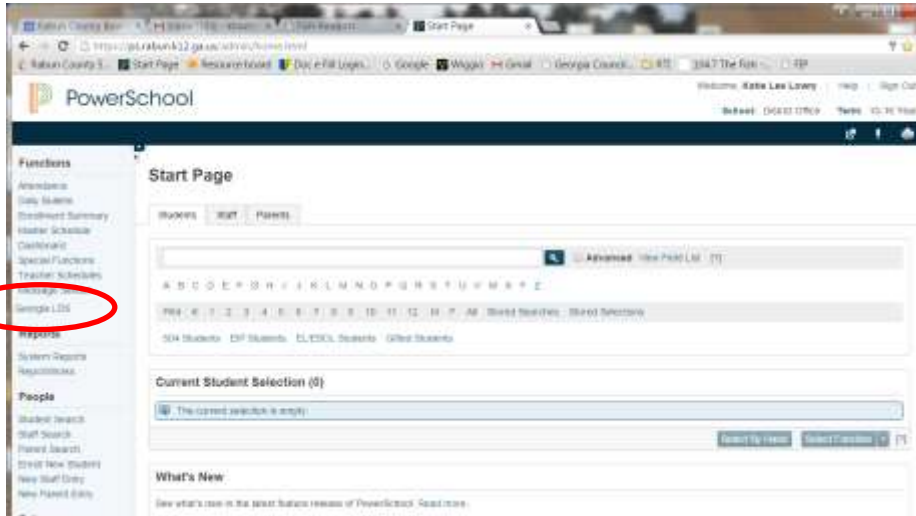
Rabun County Bo... | Start Page

https://ps.rabun.k12.ga.us/admin/home.html

Rabun County S... | Start Page | Resources | Doc e Fill Login | Google | Wiggio | Gmail | Georgia Council... | RTI | 104.7 The Fish - | FIP

PowerSchool

Welcome, Katie Lee Lowry | Help | Sign Out

School: District Office Term: 15-16 Year

Functions

Attendance
Daily Bulletin
Enrollment Summary
Master Schedule
Dashboard
Special Functions
Teacher Schedules
Message Sh...
Georgia LDS

Reports

System Reports
ReportWorks

People

Student Search
Staff Search
Parent Search
Enroll New Student
New Staff Entry
New Parent Entry

Start Page

Students | Staff | Parents

Advanced | View Field List | [?]

A B C D E F G H I J K L M N O P Q R S T U V W X Y Z

PK4 K 1 2 3 4 5 6 7 8 9 10 11 12 M F All Stored Searches Stored Selections

504 Students | EIP Students | EL/ESOL Students | Gifted Students

Current Student Selection (0)

The current selection is empty.

Select By Hand | Select Function

What's New

See what's new in the latest feature release of PowerSchool. Read more.